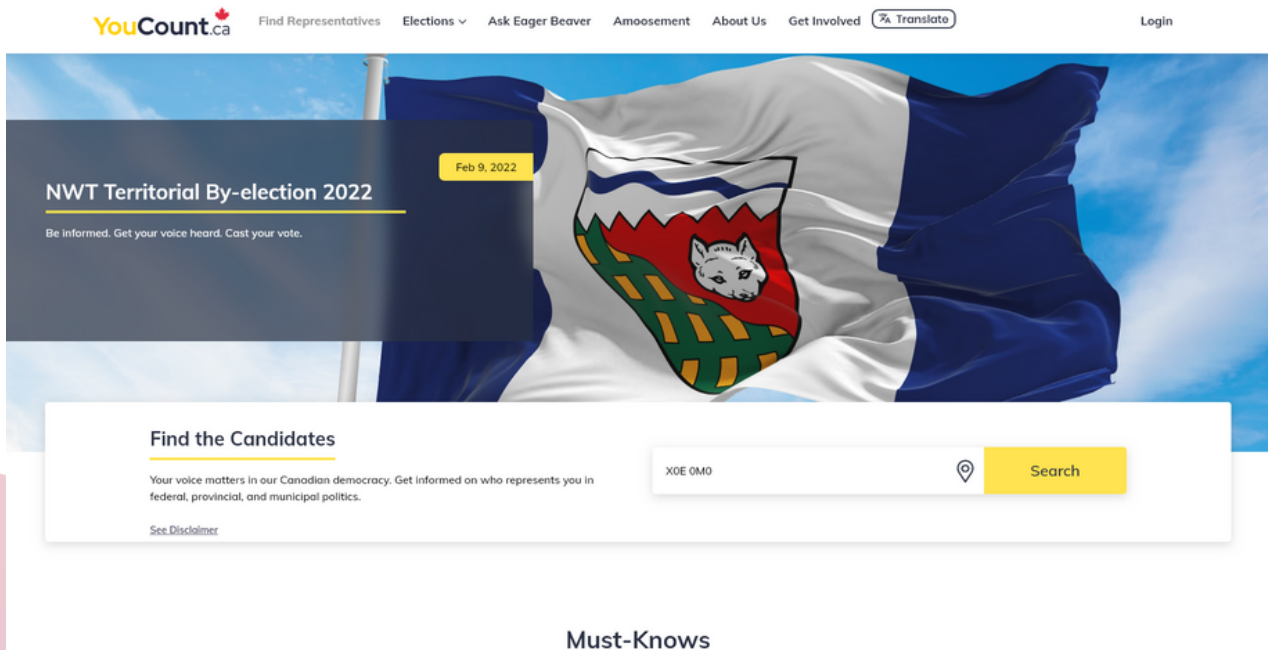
YouCount.ca Find Representatives Elections Ask Eager Beaver Amoosement About Us Get Involved Translate Login

Feb 9, 2022

NWT Territorial By-election 2022

Be informed. Get your voice heard. Cast your vote.

Find the Candidates

Your voice matters in our Canadian democracy. Get informed on who represents you in federal, provincial, and municipal politics.

See Disclaimer

X0E 0M0

Search

Must-Knows